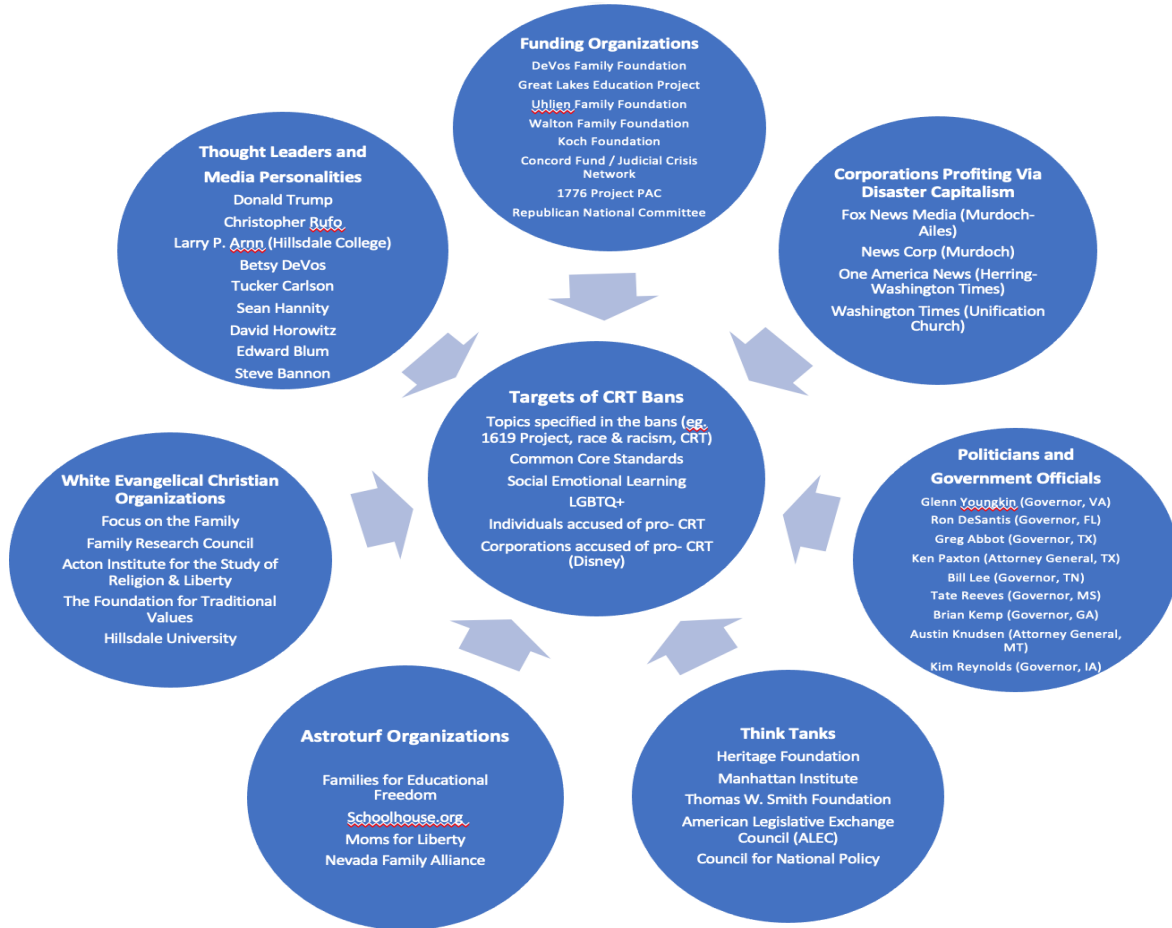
Funding Organizations
DeVos Family Foundation
Great Lakes Education Project
Uhlien Family Foundation
Walton Family Foundation
Koch Foundation
Concord Fund / Judicial Crisis Network
1776 Project PAC
Republican National Committee

Thought Leaders and Media Personalities
Donald Trump
Christopher Rufo
Larry P. Arnn (Hillsdale College)
Betsy DeVos
Tucker Carlson
Sean Hannity
David Horowitz
Edward Blum
Steve Bannon

Corporations Profiting Via Disaster Capitalism
Fox News Media (Murdoch-Ailes)
News Corp (Murdoch)
One America News (Herring-Washington Times)
Washington Times (Unification Church)

Targets of CRT Bans
Topics specified in the bans (eg. 1619 Project, race & racism, CRT)
Common Core Standards
Social Emotional Learning
LGBTQ+
Individuals accused of pro- CRT
Corporations accused of pro- CRT (Disney)

White Evangelical Christian Organizations
Focus on the Family
Family Research Council
Acton Institute for the Study of Religion & Liberty
The Foundation for Traditional Values
Hillsdale University

Politicians and Government Officials
Glenn Youngkin (Governor, VA)
Ron DeSantis (Governor, FL)
Greg Abbot (Governor, TX)
Ken Paxton (Attorney General, TX)
Bill Lee (Governor, TN)
Tate Reeves (Governor, MS)
Brian Kemp (Governor, GA)
Austin Knudsen (Attorney General, MT)
Kim Reynolds (Governor, IA)

Astroturf Organizations
Families for Educational Freedom
Schoolhouse.org
Moms for Liberty
Nevada Family Alliance

Think Tanks
Heritage Foundation
Manhattan Institute
Thomas W. Smith Foundation
American Legislative Exchange Council (ALEC)
Council for National Policy